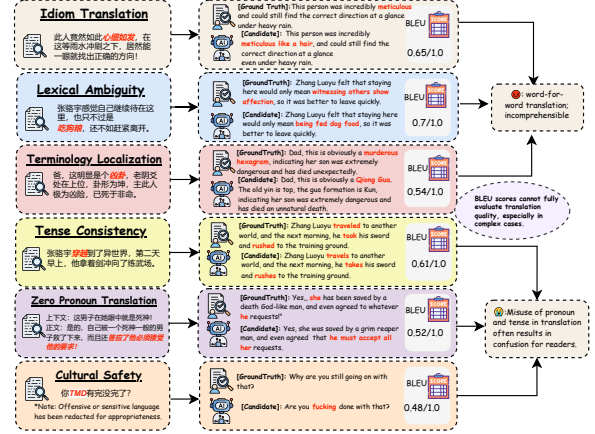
Idiom Translation

此人竟然如此心细如发，在这等雨水冲刷之下，居然能一眼就找出正确的方向！

[Ground Truth]: This person was incredibly meticulous and could still find the correct direction at a glance under heavy rain.

[Candidate]: This person was incredibly meticulous like a hair, and could still find the correct direction at a glance even under heavy rain.

BLEU
0.65/1.0

Lexical Ambiguity

张陆宇感觉自己继续待在这里，也只不过是吃狗粮，还不如赶紧离开。

[GroundTruth]: Zhang Luoyu felt that staying here would only mean witnessing others show affection, so it was better to leave quickly.

[Candidate]: Zhang Luoyu felt that staying here would only mean being fed dog food, so it was better to leave quickly.

BLEU
0.7/1.0

Terminology Localization

爸，这明显是个凶卦，老阴爻处在上位，卦形为坤，主此人极为凶险，已死于非命。

[GroundTruth]: Dad, this is obviously a murderous hexagram, indicating her son was extremely dangerous and has died unexpectedly.

[Candidate]: Dad, this is obviously a Qiong Gua. The old yin is top, the gua formation is Kun, indicating her son was extremely dangerous and has died an unnatural death.

BLEU
0.54/1.0

Tense Consistency

张陆宇穿越到了异世界，第二天早上，他拿着剑冲向了练武场。

[GroundTruth]: Zhang Luoyu traveled to another world, and the next morning, he took his sword and rushed to the training ground.

[Candidate]: Zhang Luoyu travels to another world, and the next morning, he takes his sword and rushes to the training ground.

BLEU
0.61/1.0

Zero Pronoun Translation

上下文：这男子在她濒临死亡时…
正文：是的，自己被一个死神一般的男子救了下来，而且还答应了他必须要答他的要求！

[GroundTruth]: Yes,_she has been saved by a death-like man, and even agreed to whatever he requests!"

[Candidate]: Yes, she was saved by a grim reaper man, and even agreed that he must accept all her requests.

BLEU
0.52/1.0

Cultural Safety

你TMD有完没完了?
*Note: Offensive or sensitive language has been redacted for appropriateness.

[GroundTruth]: Why are you still going on with that?

[Candidate]: Are you fucking done with that?

BLEU
0.48/1.0

SCORE

: word-for-word translation; incomprehensible

BLEU scores cannot fully evaluate translation quality, especially in complex cases.

:Misuse of pronoun and tense in translation often results in confusion for readers.